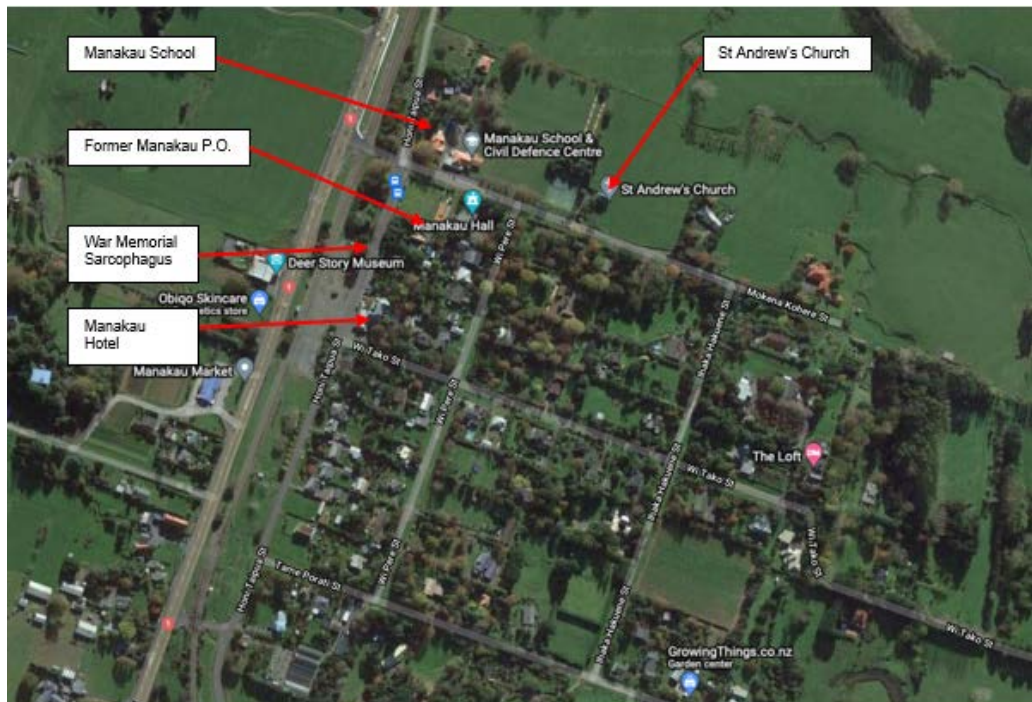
Manakau School

St Andrew's Church

Former Manakau P.O.

War Memorial Sarcophagus

Manakau Hotel

Manakau School & Civil Defence Centre

St Andrew's Church

Manakau Hall

Deer Story Museum

Obiqo Skincare
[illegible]etics store

Manakau Market

Mokena Kohere St

Wi Tako St

Wi Pere St

Honi Taipua St

Ihaka Hakuene St

The Loft

Wi Tako St

Tame Porati St

Wi Pere St

Honi Taipua St

Ihaka Hakuene St

Wi Tako St

GrowingThings.co.nz
Garden center